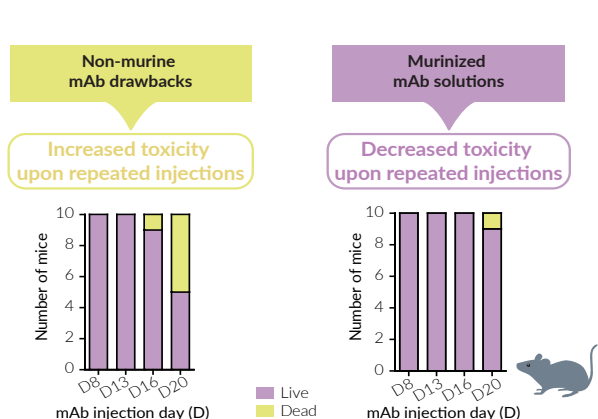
Non-murine mAb drawbacks

Increased toxicity upon repeated injections

Murinized mAb solutions

Decreased toxicity upon repeated injections

Number of mice

10
8
6
4
2
0

D8 D13 D16 D20

mAb injection day (D)

Live
Dead

Number of mice

10
8
6
4
2
0

D8 D13 D16 D20

mAb injection day (D)